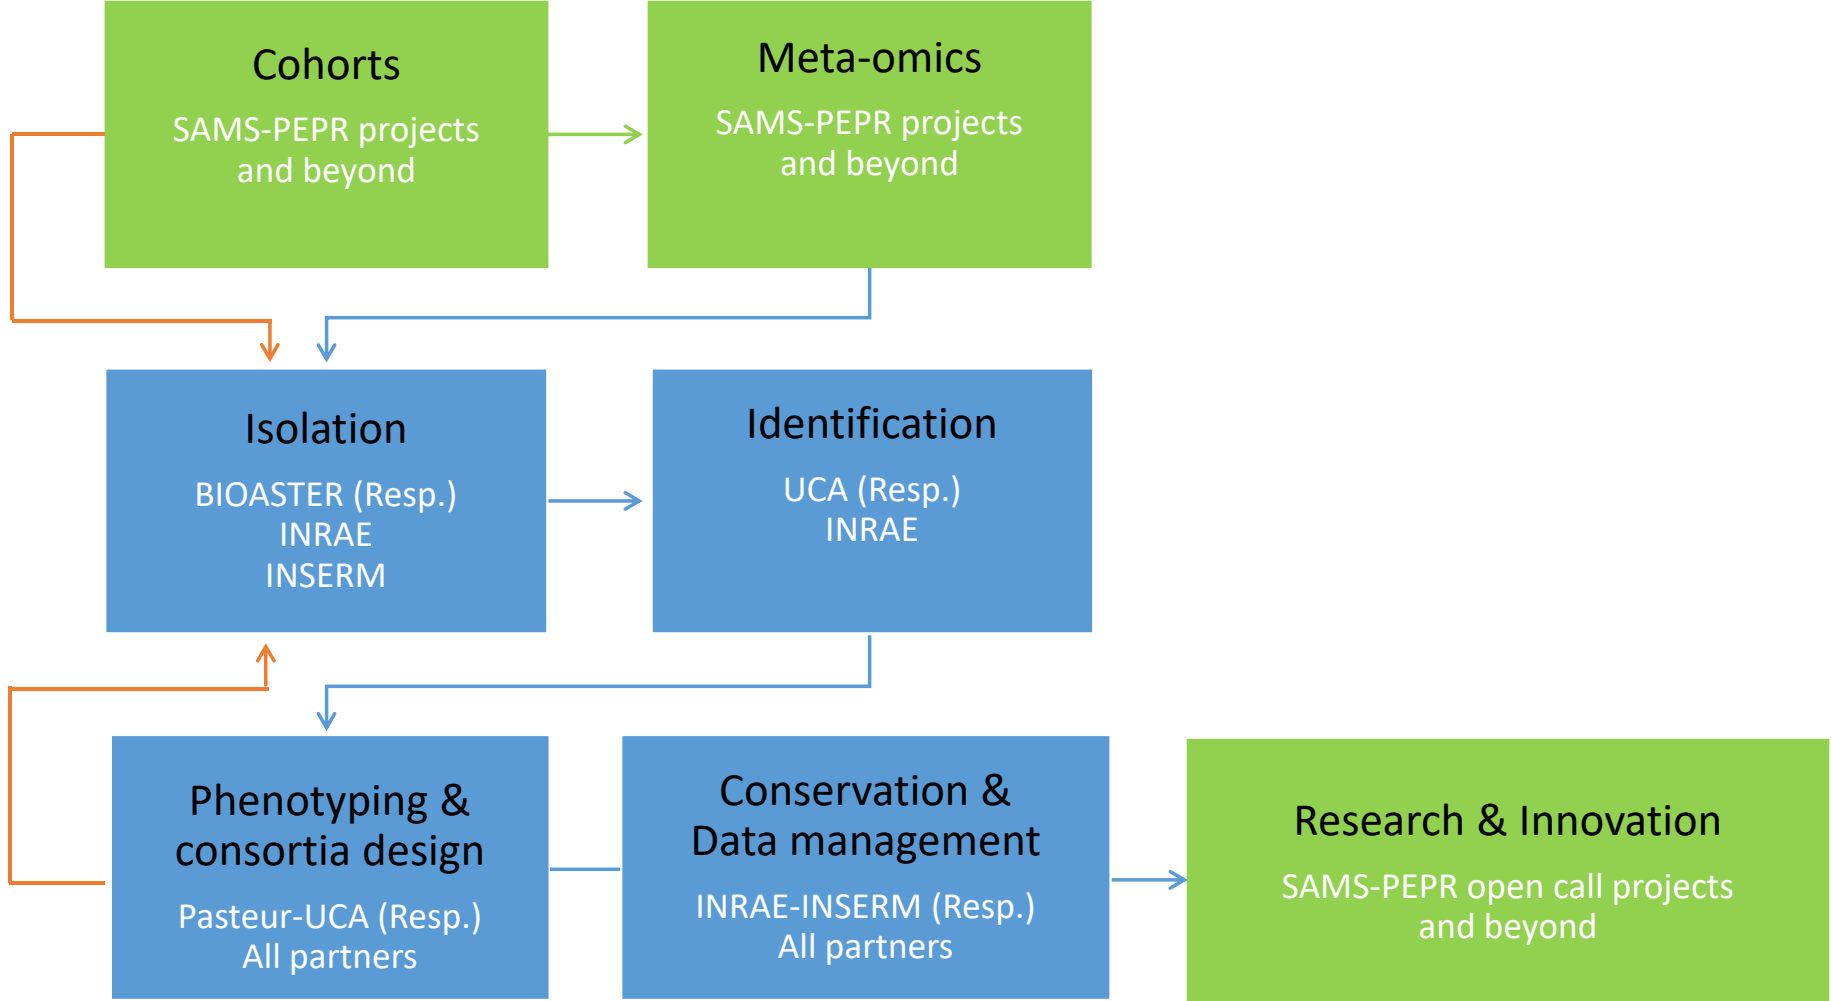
Cohorts

SAMS-PEPR projects and beyond

Meta-omics

SAMS-PEPR projects and beyond

Isolation

BIOASTER (Resp.)
INRAE
INSERM

Identification

UCA (Resp.)
INRAE

Phenotyping & consortia design

Pasteur-UCA (Resp.)
All partners

Conservation & Data management

INRAE-INSERM (Resp.)
All partners

Research & Innovation

SAMS-PEPR open call projects and beyond